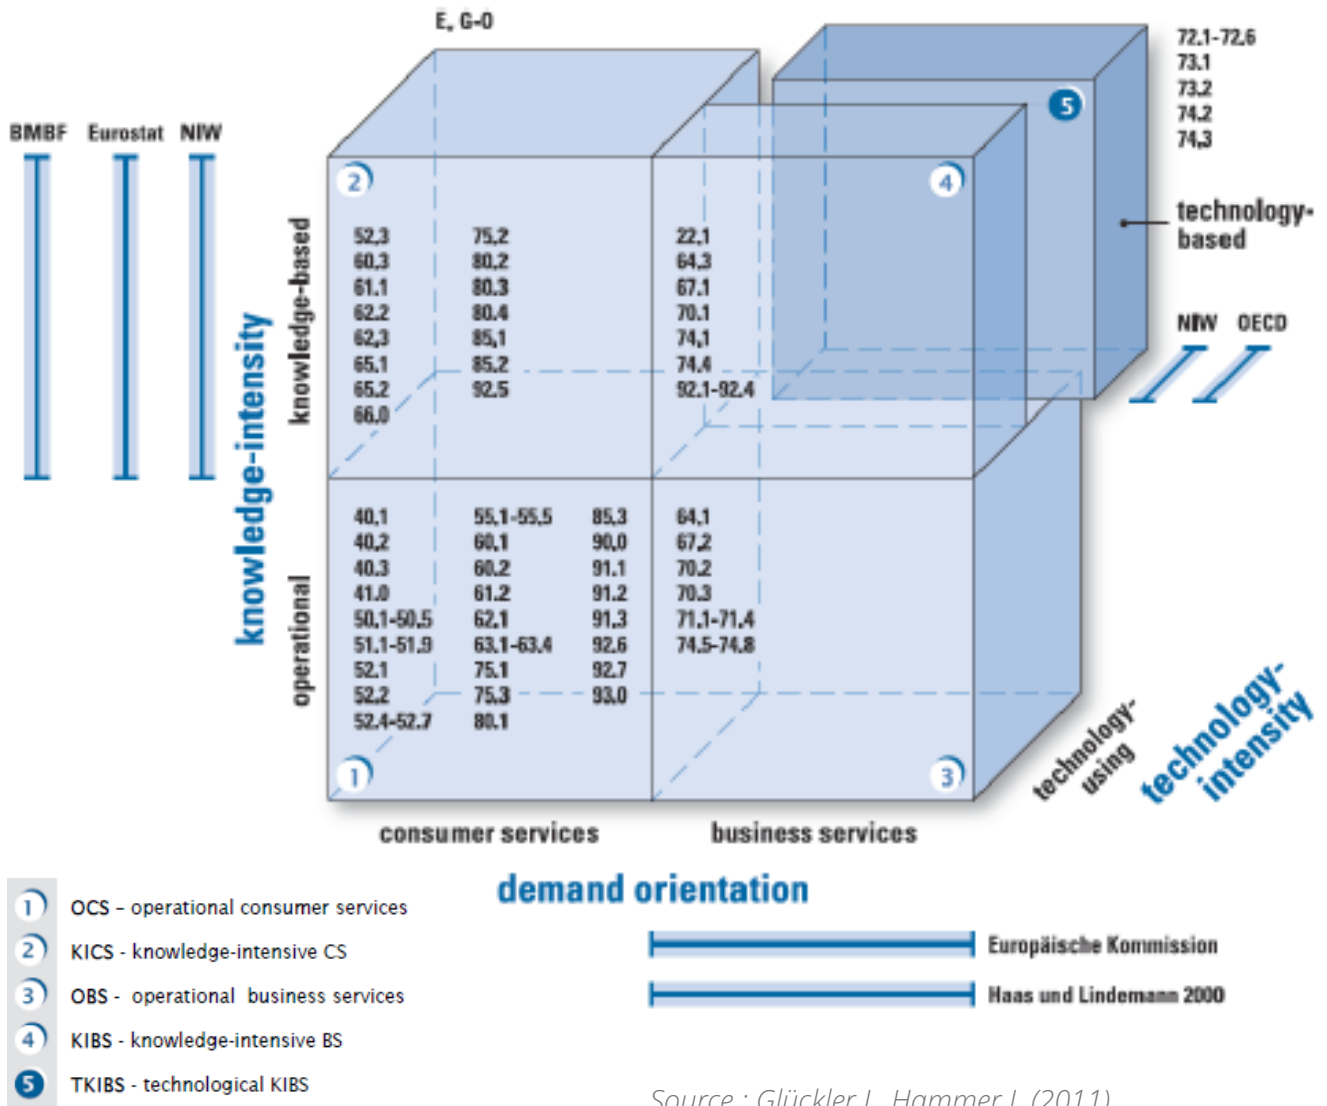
E, G-0

72.1-72.6
73.1
73.2
74.2
74.3

BMBF Eurostat NIW

5

2

4

knowledge-based

52.3
60.3
61.1
62.2
62.3
65.1
65.2
66.0

75.2
80.2
80.3
80.4
85.1
85.2
92.5

22.1
64.3
67.1
70.1
74.1
74.4
92.1-92.4

technology-based

NIW OECD

knowledge-intensity

operational

40.1
40.2
40.3
41.0
50.1-50.5
51.1-51.9
52.1
52.2
52.4-52.7

55.1-55.5
60.1
60.2
61.2
62.1
63.1-63.4
75.1
75.3
80.1

85.3
90.0
91.1
91.2
91.3
92.6
92.7
93.0

64.1
67.2
70.2
70.3
71.1-71.4
74.5-74.8

1

3

technology-using

technology-intensity

consumer services

business services

demand orientation

1 OCS – operational consumer services
2 KICS - knowledge-intensive CS
3 OBS - operational business services
4 KIBS - knowledge-intensive BS
5 TKIBS - technological KIBS

Europäische Kommission

Haas und Lindemann 2000

Source : Glückler J., Hammer I. (2011)